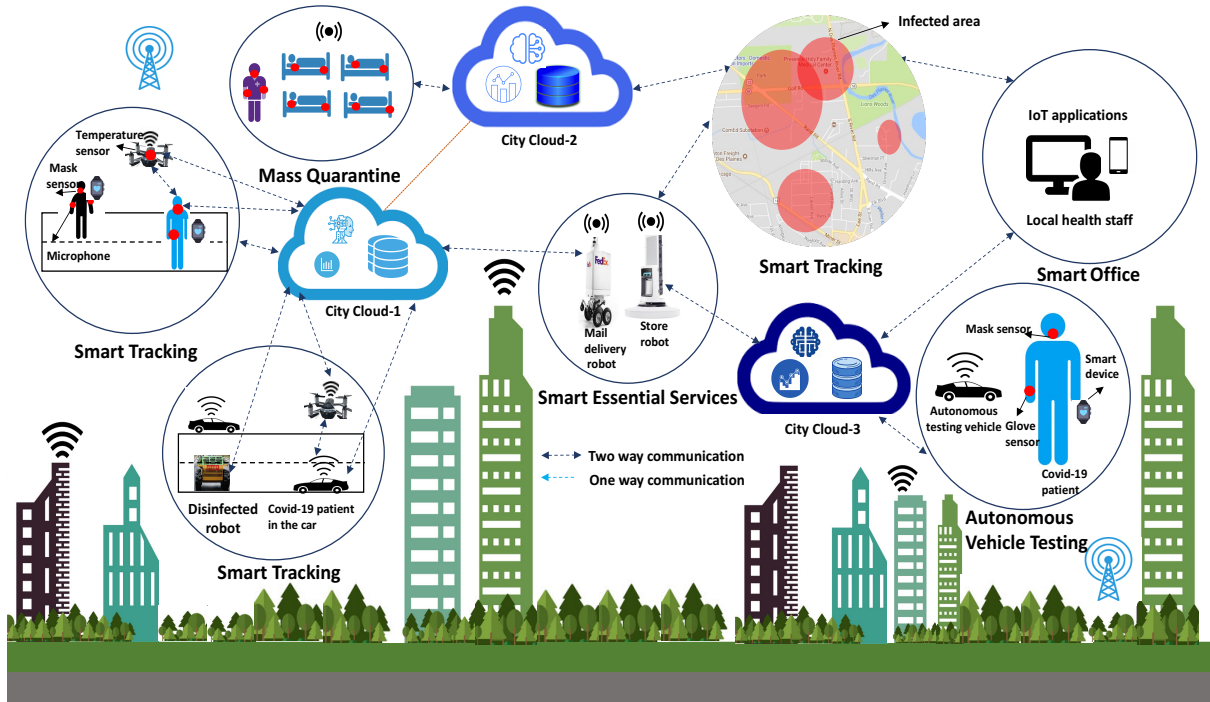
Infected area

Mass Quarantine

City Cloud-2

IoT applications

Local health staff

Smart Office

Temperature sensor

Mask sensor

Microphone

Smart Tracking

City Cloud-1

Mail delivery robot

Store robot

Smart Essential Services

Smart Tracking

City Cloud-3

Mask sensor

Smart device

Autonomous testing vehicle

Glove sensor

Covid-19 patient

Autonomous Vehicle Testing

Disinfected robot

Covid-19 patient in the car

Smart Tracking

Two way communication

One way communication